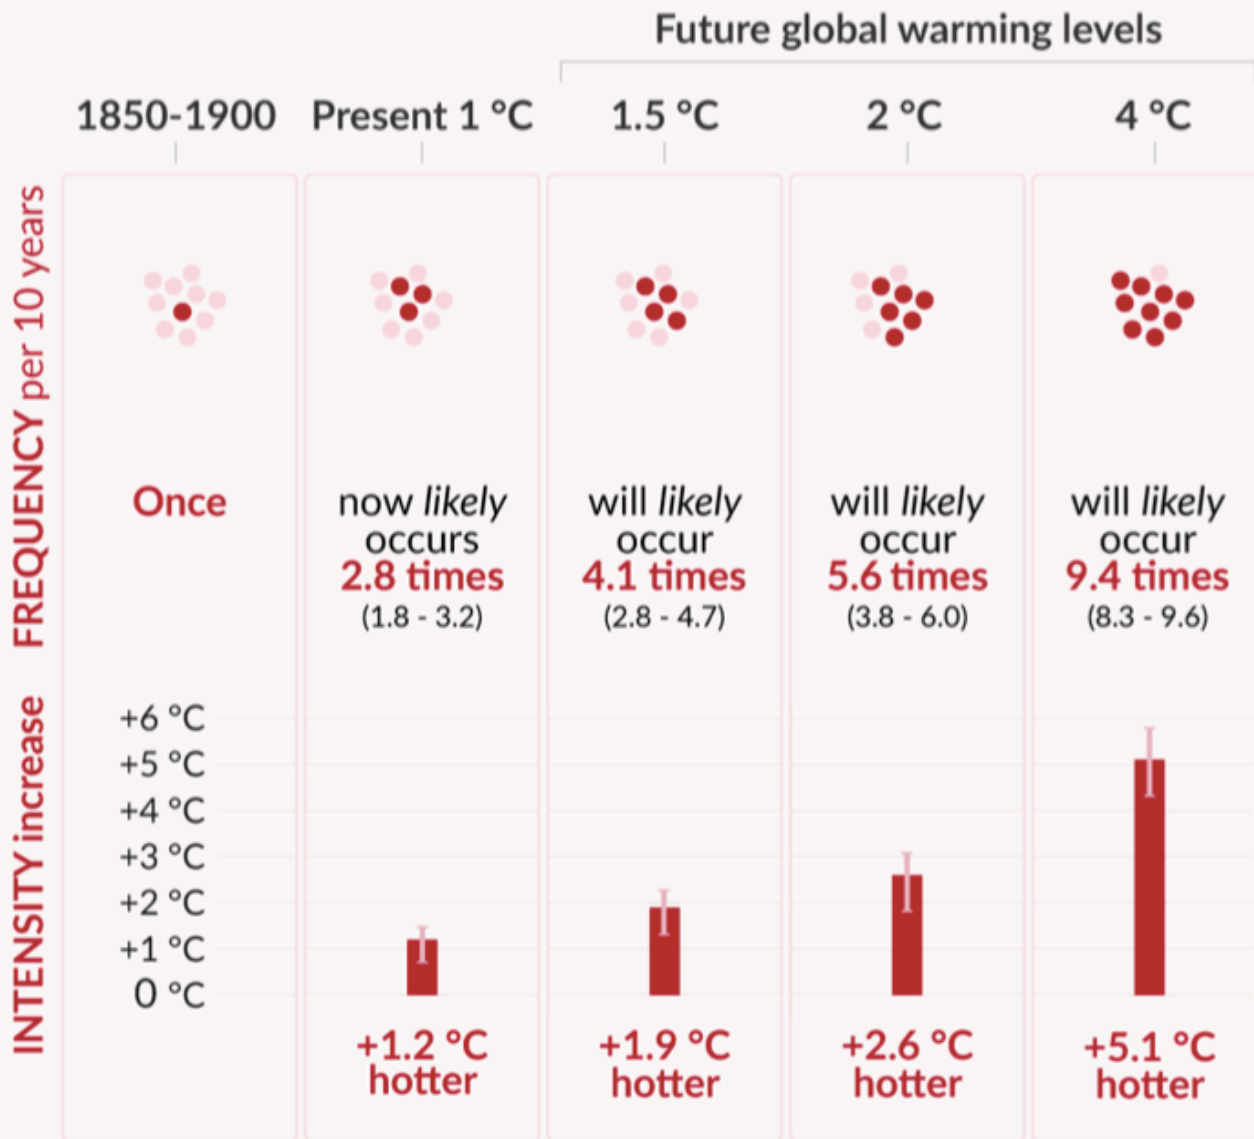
Future global warming levels

| 1850-1900 | Present 1 °C | 1.5 °C | 2 °C | 4 °C |
|---|---|---|---|---|
| Once | now *likely* occurs 2.8 times (1.8 - 3.2) | will *likely* occur 4.1 times (2.8 - 4.7) | will *likely* occur 5.6 times (3.8 - 6.0) | will *likely* occur 9.4 times (8.3 - 9.6) |
| | +1.2 °C hotter | +1.9 °C hotter | +2.6 °C hotter | +5.1 °C hotter |

FREQUENCY per 10 years

INTENSITY increase

+6 °C
+5 °C
+4 °C
+3 °C
+2 °C
+1 °C
0 °C